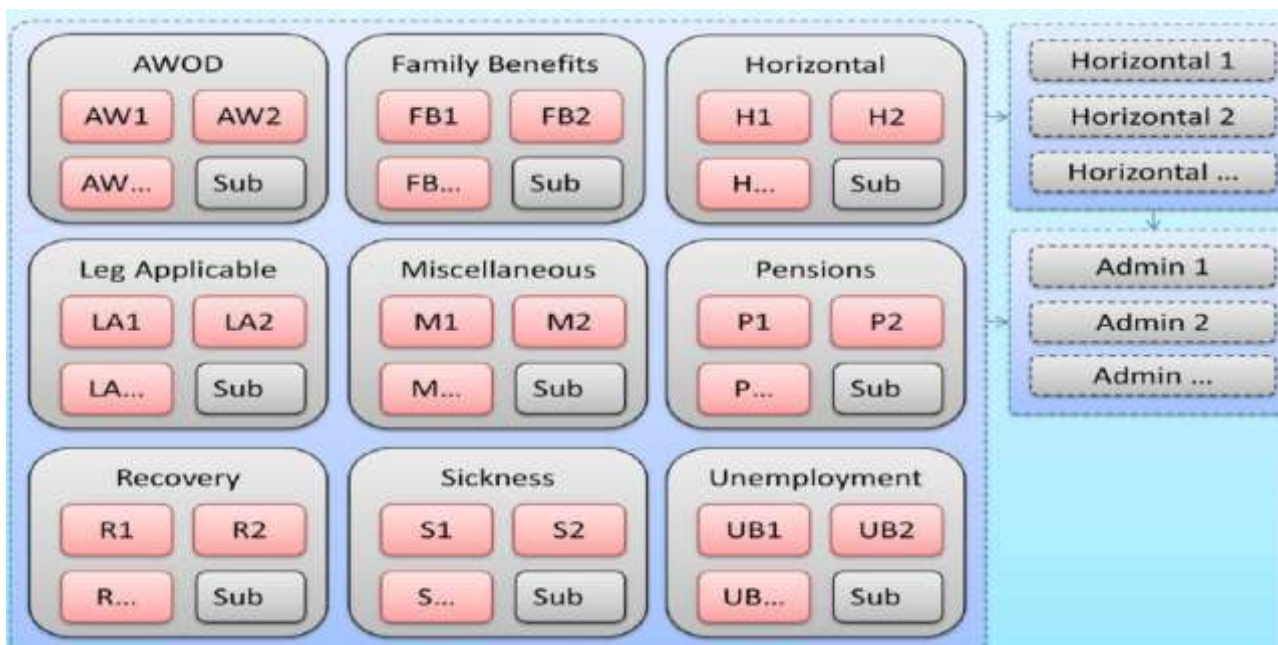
AWOD
AW1
AW2
AW...
Sub

Family Benefits
FB1
FB2
FB...
Sub

Horizontal
H1
H2
H...
Sub

Leg Applicable
LA1
LA2
LA...
Sub

Miscellaneous
M1
M2
M...
Sub

Pensions
P1
P2
P...
Sub

Recovery
R1
R2
R...
Sub

Sickness
S1
S2
S...
Sub

Unemployment
UB1
UB2
UB...
Sub

Horizontal 1
Horizontal 2
Horizontal ...

Admin 1
Admin 2
Admin ...